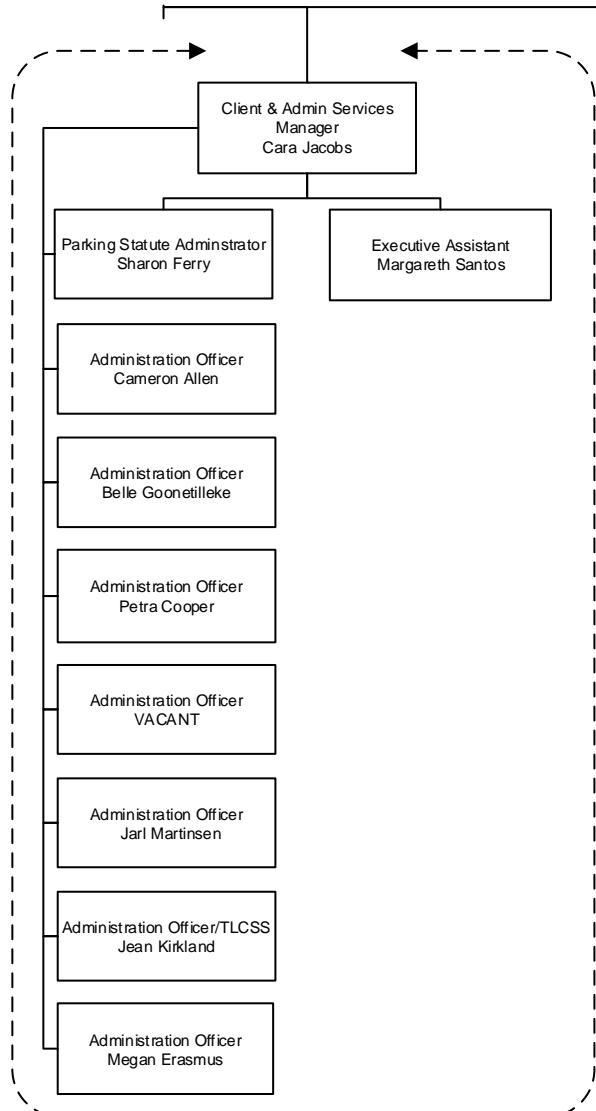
Client & Admin Services Manager
Cara Jacobs

Parking Statute Adminstrator
Sharon Ferry

Executive Assistant
Margareth Santos

Administration Officer
Cameron Allen

Administration Officer
Belle Goonetilleke

Administration Officer
Petra Cooper

Administration Officer
VACANT

Administration Officer
Jarl Martinsen

Administration Officer/TLCSS
Jean Kirkland

Administration Officer
Megan Erasmus